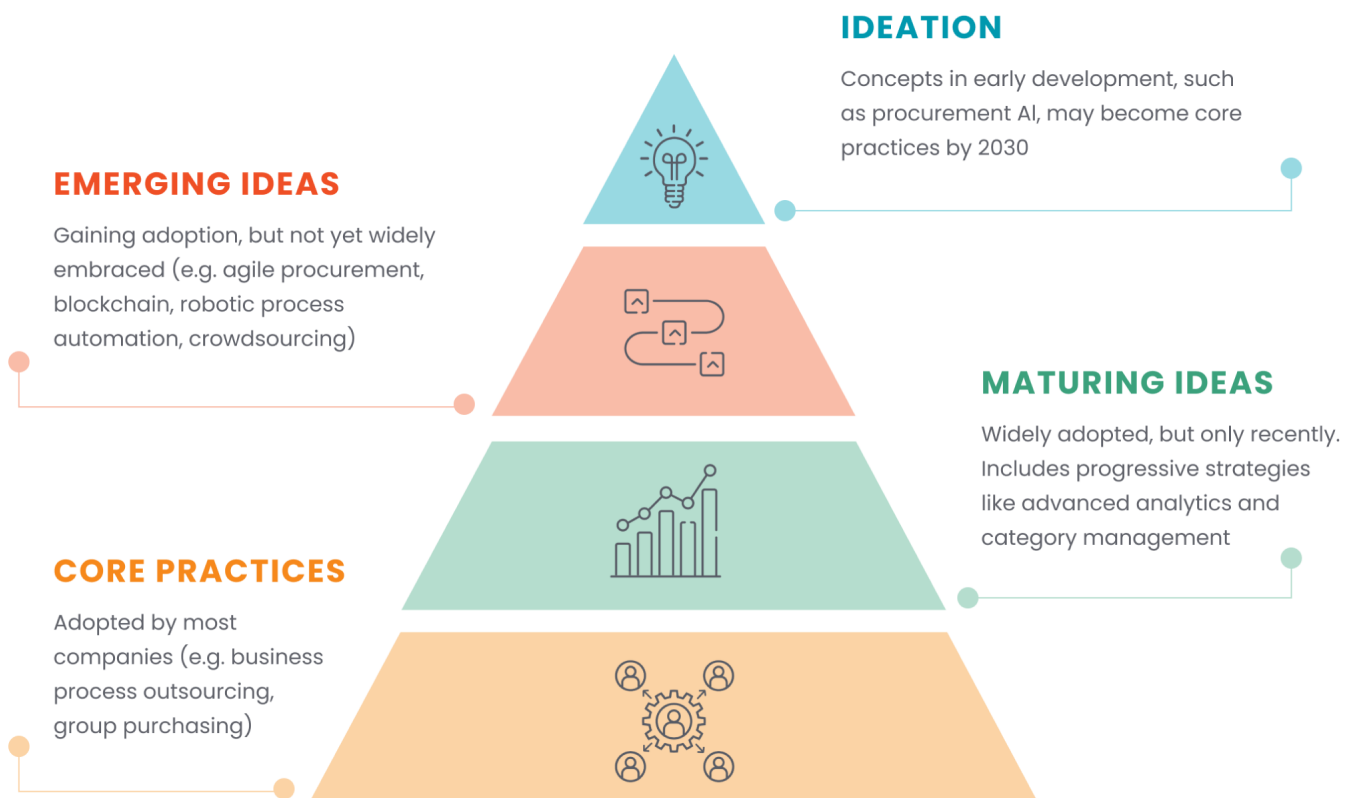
IDEATION

Concepts in early development, such as procurement AI, may become core practices by 2030

EMERGING IDEAS

Gaining adoption, but not yet widely embraced (e.g. agile procurement, blockchain, robotic process automation, crowdsourcing)

MATURING IDEAS

Widely adopted, but only recently. Includes progressive strategies like advanced analytics and category management

CORE PRACTICES

Adopted by most companies (e.g. business process outsourcing, group purchasing)